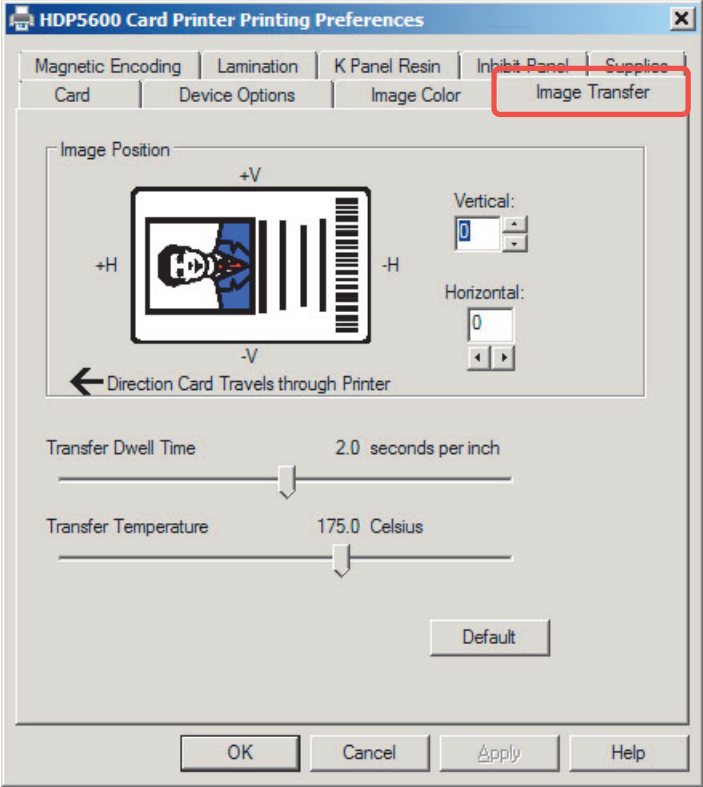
HDP5600 Card Printer Printing Preferences

Magnetic Encoding | Lamination | K Panel Resin | Inhibit Panel | Supplies
Card | Device Options | Image Color | Image Transfer

Image Position

+V

+H

-H

-V

Vertical:
0

Horizontal:
0

Direction Card Travels through Printer

Transfer Dwell Time 2.0 seconds per inch

Transfer Temperature 175.0 Celsius

Default

OK Cancel Apply Help